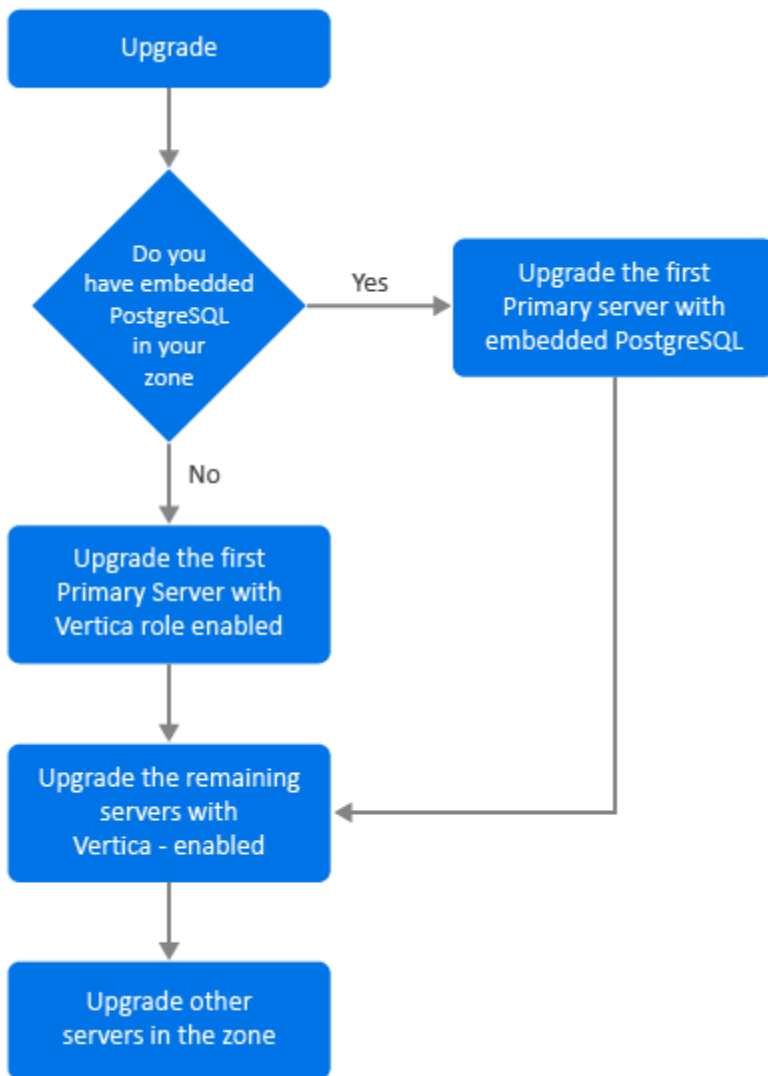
Upgrade

Do you have embedded PostgreSQL in your zone

Yes

Upgrade the first Primary server with embedded PostgreSQL

No

Upgrade the first Primary Server with Vertica role enabled

Upgrade the remaining servers with Vertica - enabled

Upgrade other servers in the zone